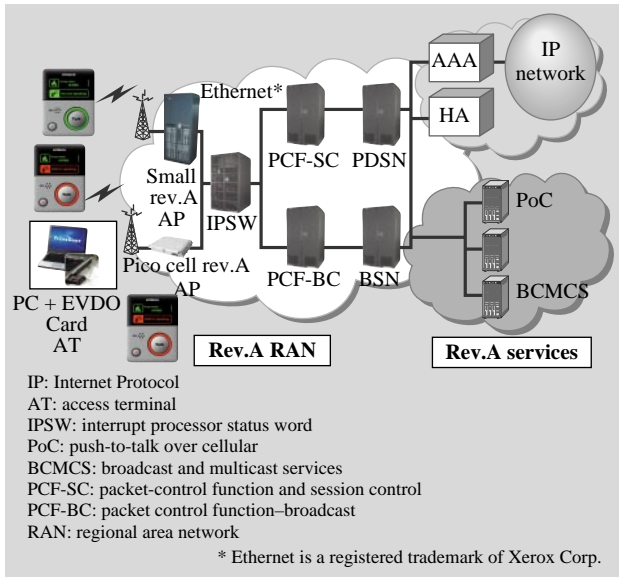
Ethernet*

AAA

IP network

HA

Small rev.A AP

IPSW

PCF-SC

PDSN

PCF-BC

BSN

PoC

BCMCS

Pico cell rev.A AP

PC + EVDO Card AT

Rev.A RAN

Rev.A services

IP: Internet Protocol
AT: access terminal
IPSW: interrupt processor status word
PoC: push-to-talk over cellular
BCMCS: broadcast and multicast services
PCF-SC: packet-control function and session control
PCF-BC: packet control function–broadcast
RAN: regional area network

* Ethernet is a registered trademark of Xerox Corp.